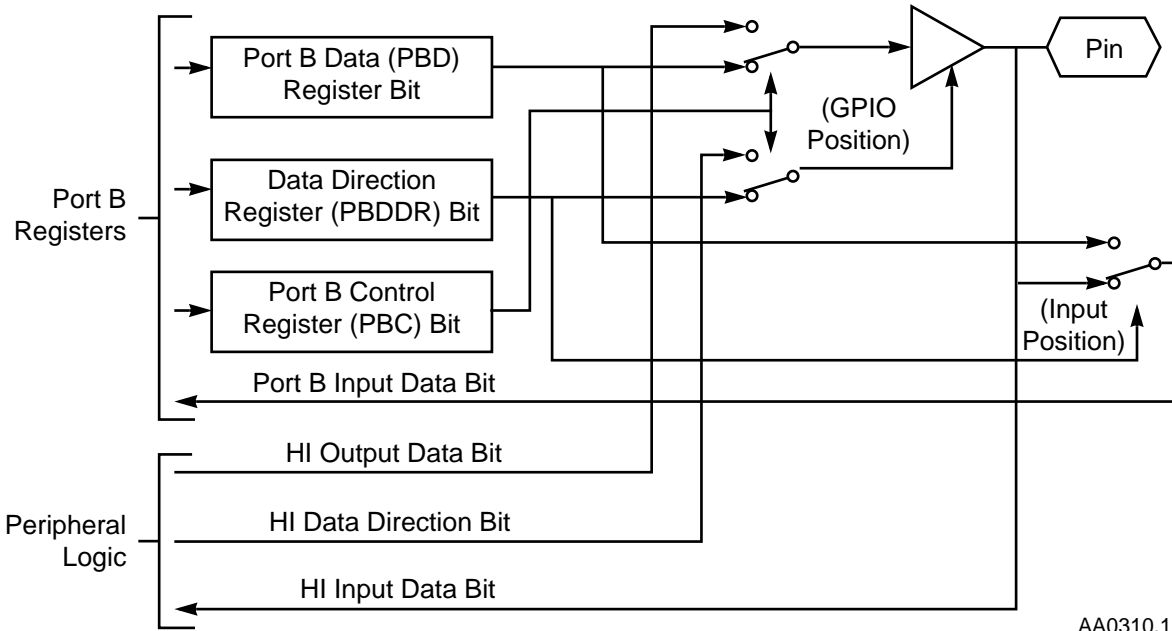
Port B Data (PBD) Register Bit

Pin

(GPIO Position)

Port B Registers

Data Direction Register (PBDDR) Bit

Port B Control Register (PBC) Bit

(Input Position)

Port B Input Data Bit

HI Output Data Bit

Peripheral Logic

HI Data Direction Bit

HI Input Data Bit

AA0310.1